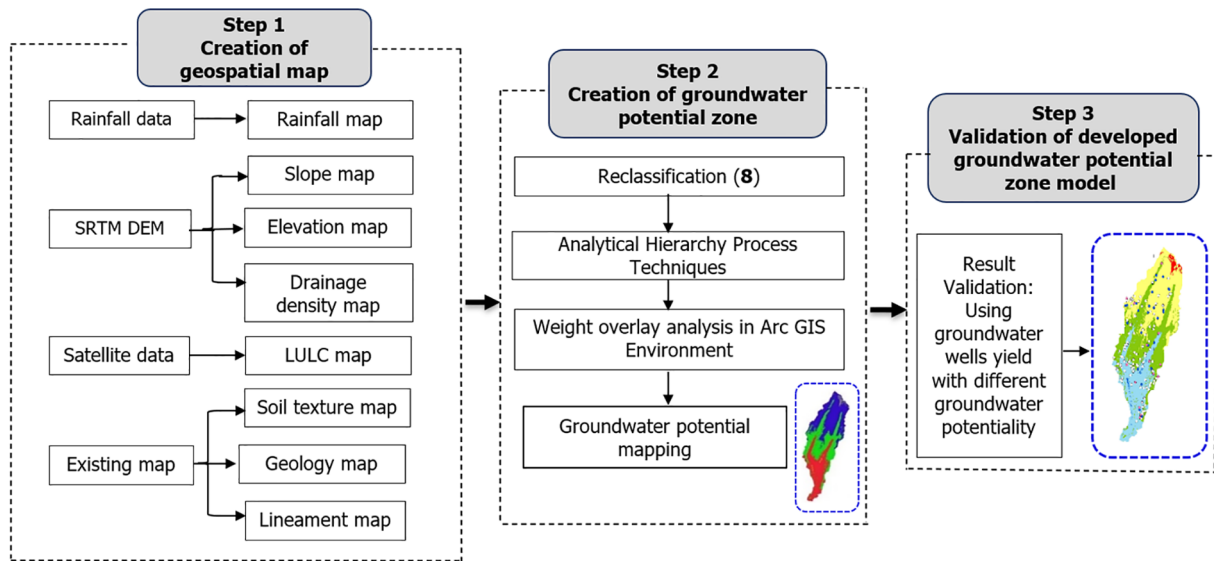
Step 1
Creation of geospatial map

Rainfall data

Rainfall map

SRTM DEM

Slope map

Elevation map

Drainage density map

Satellite data

LULC map

Existing map

Soil texture map

Geology map

Lineament map

Step 2
Creation of groundwater potential zone

Reclassification (**8**)

Analytical Hierarchy Process Techniques

Weight overlay analysis in Arc GIS Environment

Groundwater potential mapping

Step 3
Validation of developed groundwater potential zone model

Result Validation: Using groundwater wells yield with different groundwater potentiality